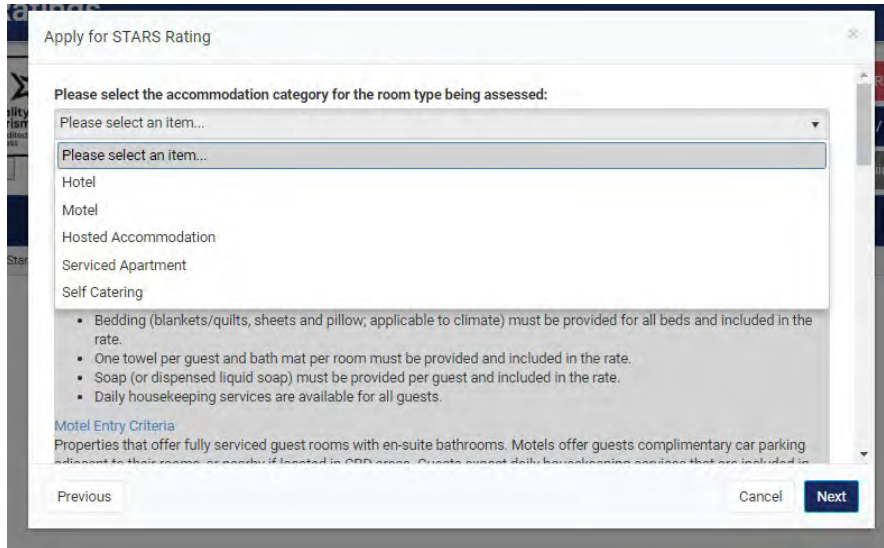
Apply for STARS Rating

Please select the accommodation category for the room type being assessed:

Please select an item...

Please select an item...
Hotel
Motel
Hosted Accommodation
Serviced Apartment
Self Catering

- Bedding (blankets/quilts, sheets and pillow; applicable to climate) must be provided for all beds and included in the rate.
- One towel per guest and bath mat per room must be provided and included in the rate.
- Soap (or dispensed liquid soap) must be provided per guest and included in the rate.
- Daily housekeeping services are available for all guests.

Motel Entry Criteria
Properties that offer fully serviced guest rooms with en-suite bathrooms. Motels offer guests complimentary car parking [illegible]

Previous
Cancel
Next